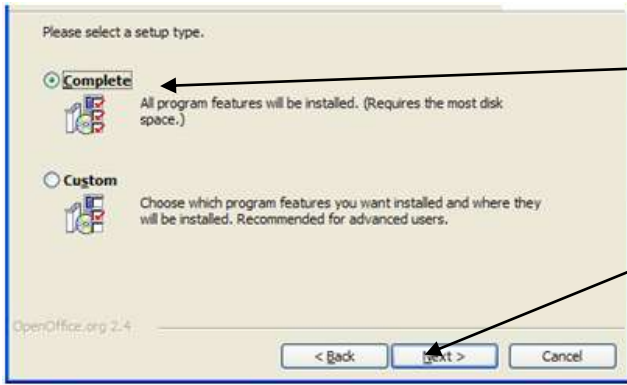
Please select a setup type.

Complete

All program features will be installed. (Requires the most disk space.)

Custom

Choose which program features you want installed and where they will be installed. Recommended for advanced users.

OpenOffice.org 2.4

< Back

Next >

Cancel